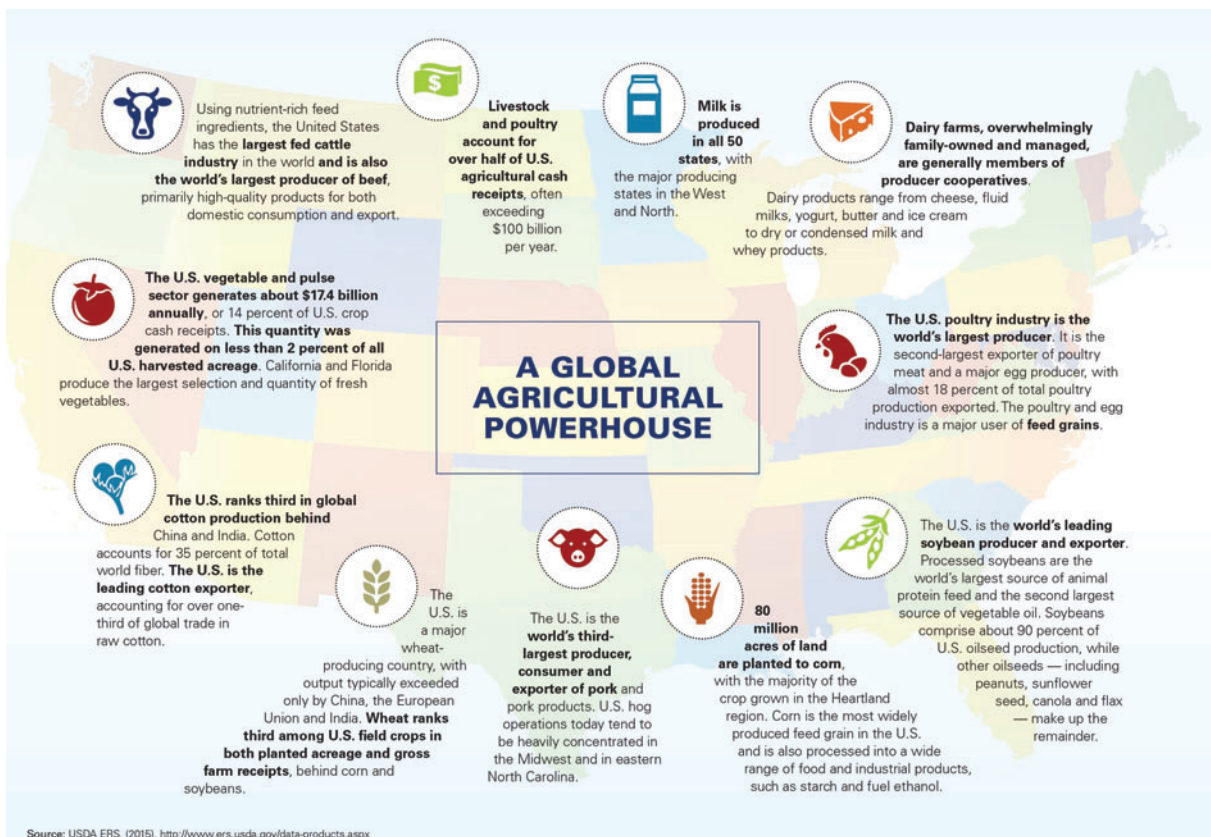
Using nutrient-rich feed ingredients, the United States has the largest fed cattle industry in the world and is also the world's largest producer of beef, primarily high-quality products for both domestic consumption and export.

Livestock and poultry account for over half of U.S. agricultural cash receipts, often exceeding $100 billion per year.

Milk is produced in all 50 states, with the major producing states in the West and North.

Dairy farms, overwhelmingly family-owned and managed, are generally members of producer cooperatives. Dairy products range from cheese, fluid milks, yogurt, butter and ice cream to dry or condensed milk and whey products.

The U.S. vegetable and pulse sector generates about $17.4 billion annually, or 14 percent of U.S. crop cash receipts. This quantity was generated on less than 2 percent of all U.S. harvested acreage. California and Florida produce the largest selection and quantity of fresh vegetables.

A GLOBAL AGRICULTURAL POWERHOUSE

The U.S. poultry industry is the world's largest producer. It is the second-largest exporter of poultry meat and a major egg producer, with almost 18 percent of total poultry production exported. The poultry and egg industry is a major user of feed grains.

The U.S. ranks third in global cotton production behind China and India. Cotton accounts for 35 percent of total world fiber. The U.S. is the leading cotton exporter, accounting for over one-third of global trade in raw cotton.

The U.S. is a major wheat-producing country, with output typically exceeded only by China, the European Union and India. Wheat ranks third among U.S. field crops in both planted acreage and gross farm receipts, behind corn and soybeans.

The U.S. is the world's third-largest producer, consumer and exporter of pork and pork products. U.S. hog operations today tend to be heavily concentrated in the Midwest and in eastern North Carolina.

80 million acres of land are planted to corn, with the majority of the crop grown in the Heartland region. Corn is the most widely produced feed grain in the U.S. and is also processed into a wide range of food and industrial products, such as starch and fuel ethanol.

The U.S. is the world's leading soybean producer and exporter. Processed soybeans are the world's largest source of animal protein feed and the second largest source of vegetable oil. Soybeans comprise about 90 percent of U.S. oilseed production, while other oilseeds — including peanuts, sunflower seed, canola and flax — make up the remainder.

Source: USDA ERS. (2015). http://www.ers.usda.gov/data-products.aspx